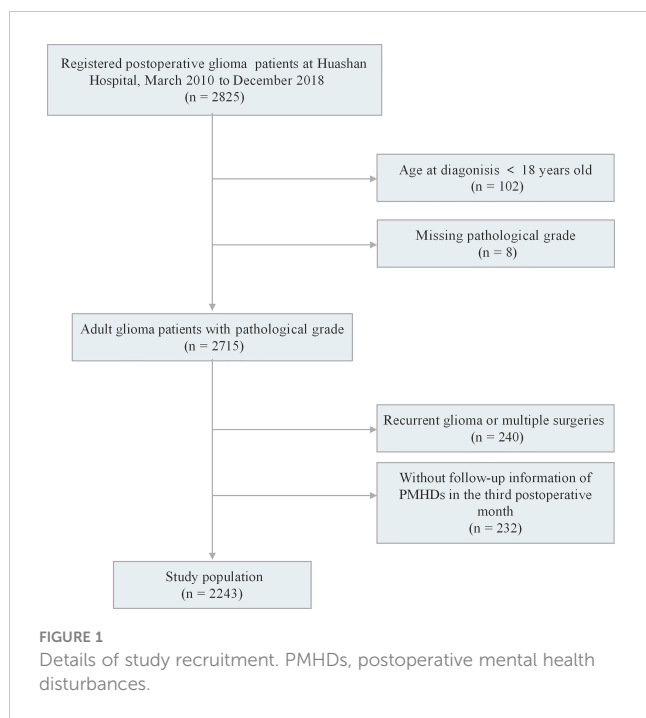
Registered postoperative glioma patients at Huashan Hospital, March 2010 to December 2018
(n = 2825)

Age at diagonisis < 18 years old
(n = 102)

Missing pathological grade
(n = 8)

Adult glioma patients with pathological grade
(n = 2715)

Recurrent glioma or multiple surgeries
(n = 240)

Without follow-up information of PMHDs in the third postoperative month
(n = 232)

Study population
(n = 2243)

FIGURE 1
Details of study recruitment. PMHDs, postoperative mental health disturbances.